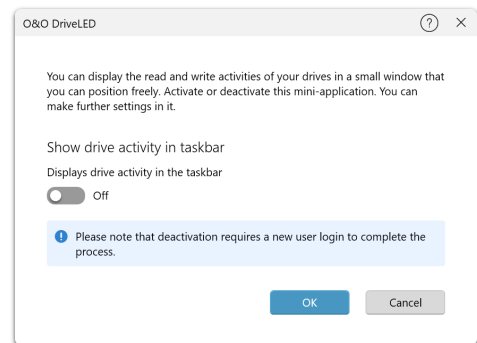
O&O DriveLED

?

×

You can display the read and write activities of your drives in a small window that you can position freely. Activate or deactivate this mini-application. You can make further settings in it.

Show drive activity in taskbar

Displays drive activity in the taskbar

Off

Please note that deactivation requires a new user login to complete the process.

OK

Cancel